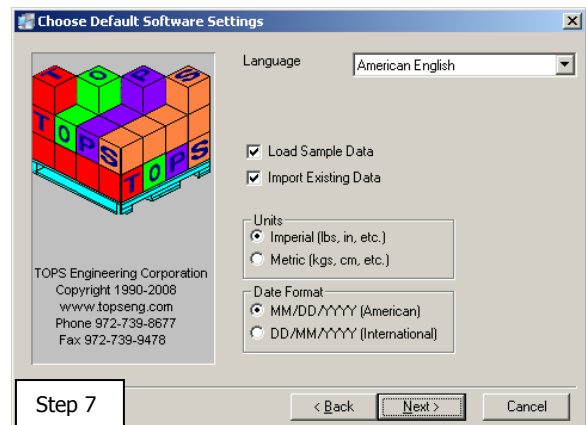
Choose Default Software Settings

TOPS

TOPS

TOPS

TOPS Engineering Corporation
Copyright 1990-2008
www.topseng.com
Phone 972-739-8677
Fax 972-739-9478

Language American English

Load Sample Data

Import Existing Data

Units

Imperial (lbs, in, etc.)

Metric (kgs, cm, etc.)

Date Format

MM/DD/YYYY (American)

DD/MM/YYYY (International)

Step 7

< Back

Next >

Cancel